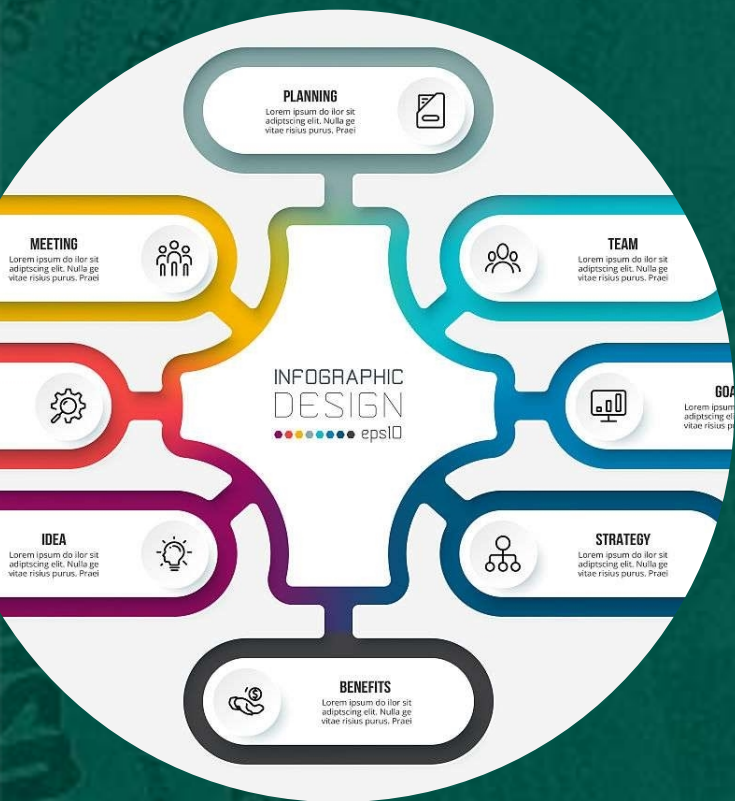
PLANNING
Lorem ipsum do ilor sit adiptscing elit. Nulla ge vitae risius purus. Praei

MEETING
Lorem ipsum do ilor sit adiptscing elit. Nulla ge vitae risius purus. Praei

TEAM
Lorem ipsum do ilor sit adiptscing elit. Nulla ge vitae risius purus. Praei

INFOGRAPHIC
DESIGN
eps10

GOA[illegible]
Lorem ipsum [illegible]
adiptscing eli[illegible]
vitae risius p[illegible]

IDEA
Lorem ipsum do ilor sit adiptscing elit. Nulla ge vitae risius purus. Praei

STRATEGY
Lorem ipsum do ilor sit adiptscing elit. Nulla ge vitae risius purus. Praei

BENEFITS
Lorem ipsum do ilor sit adiptscing elit. Nulla ge vitae risius purus. Praei